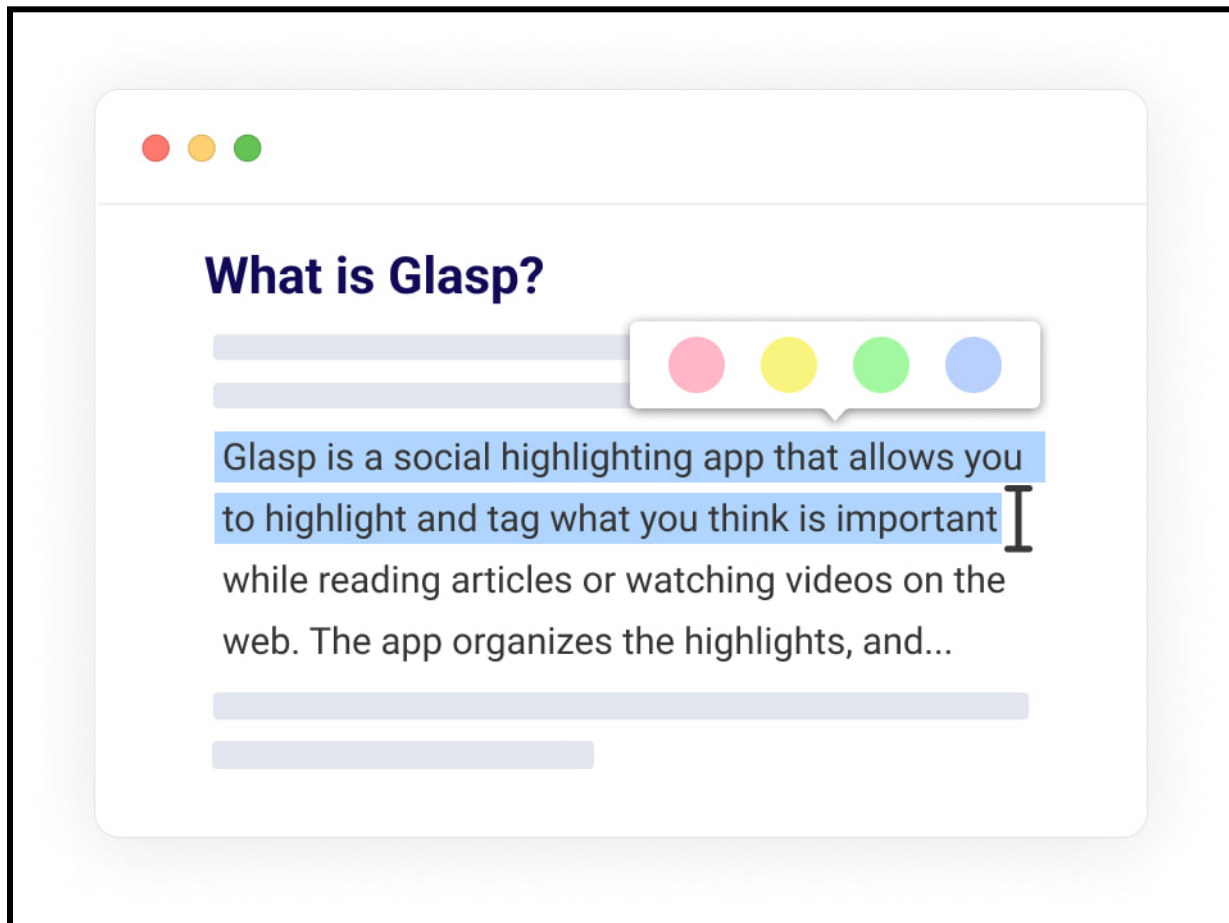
What is Glasp?

Glasp is a social highlighting app that allows you to highlight and tag what you think is important while reading articles or watching videos on the web. The app organizes the highlights, and...